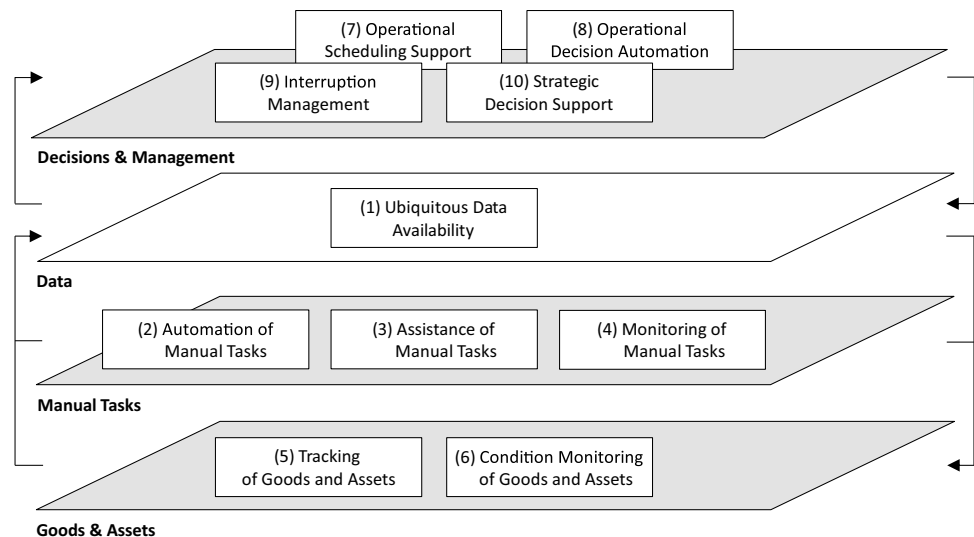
(7) Operational Scheduling Support

(8) Operational Decision Automation

(9) Interruption Management

(10) Strategic Decision Support

Decisions & Management

(1) Ubiquitous Data Availability

Data

(2) Automation of Manual Tasks

(3) Assistance of Manual Tasks

(4) Monitoring of Manual Tasks

Manual Tasks

(5) Tracking of Goods and Assets

(6) Condition Monitoring of Goods and Assets

Goods & Assets